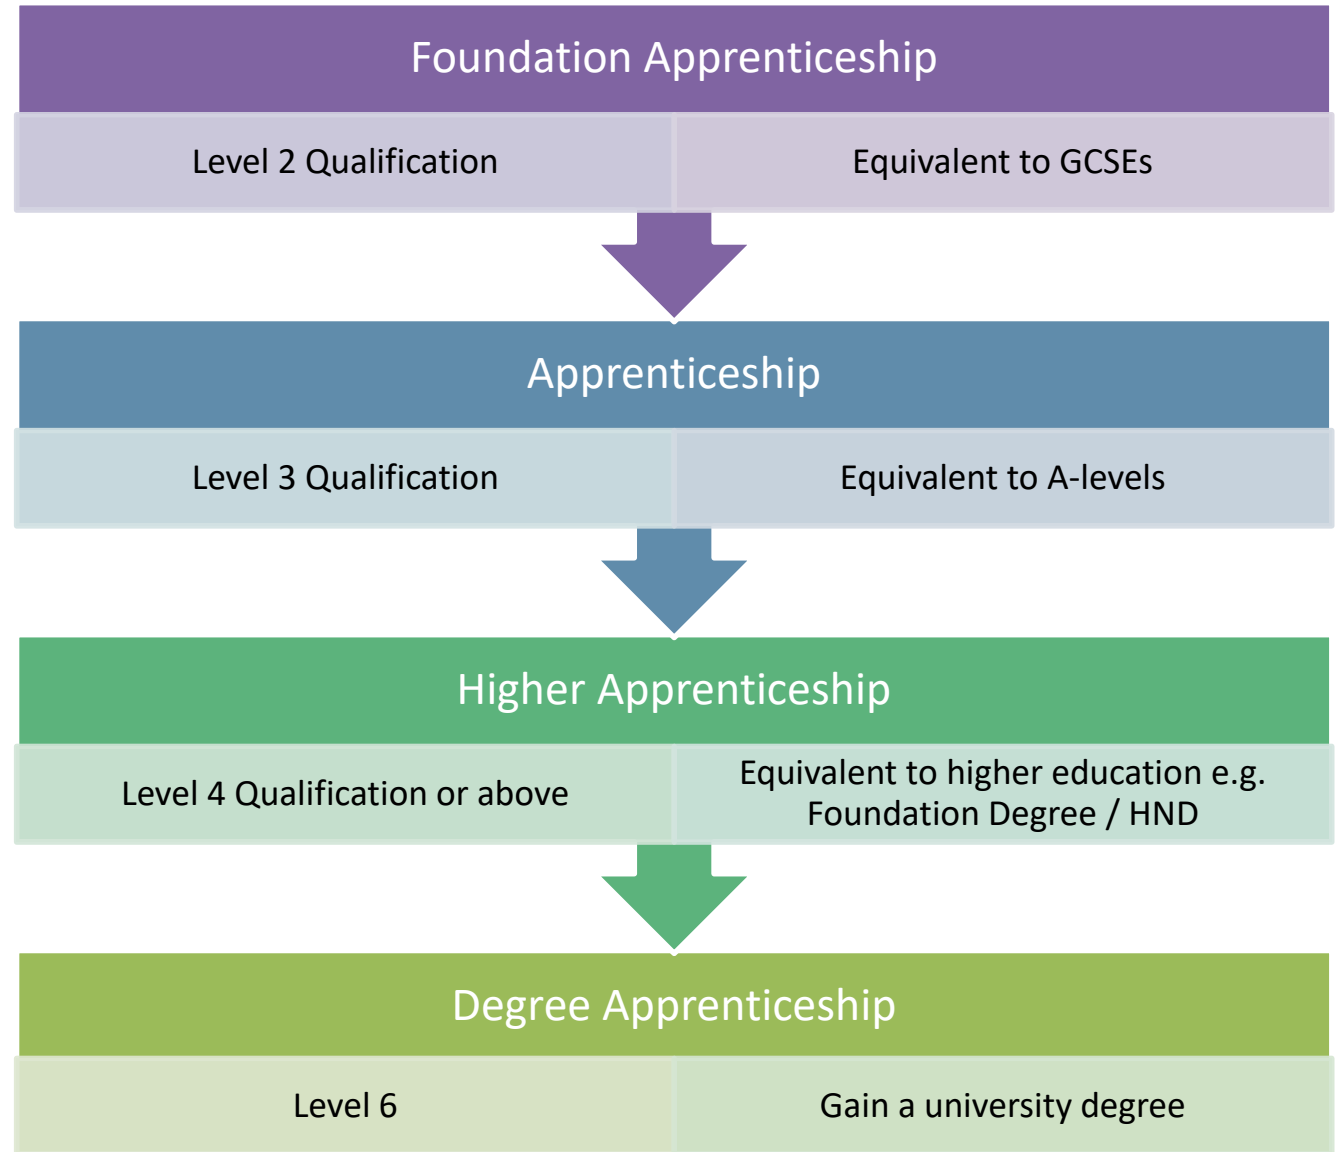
Foundation Apprenticeship

Level 2 Qualification

Equivalent to GCSEs

Apprenticeship

Level 3 Qualification

Equivalent to A-levels

Higher Apprenticeship

Level 4 Qualification or above

Equivalent to higher education e.g. Foundation Degree / HND

Degree Apprenticeship

Level 6

Gain a university degree